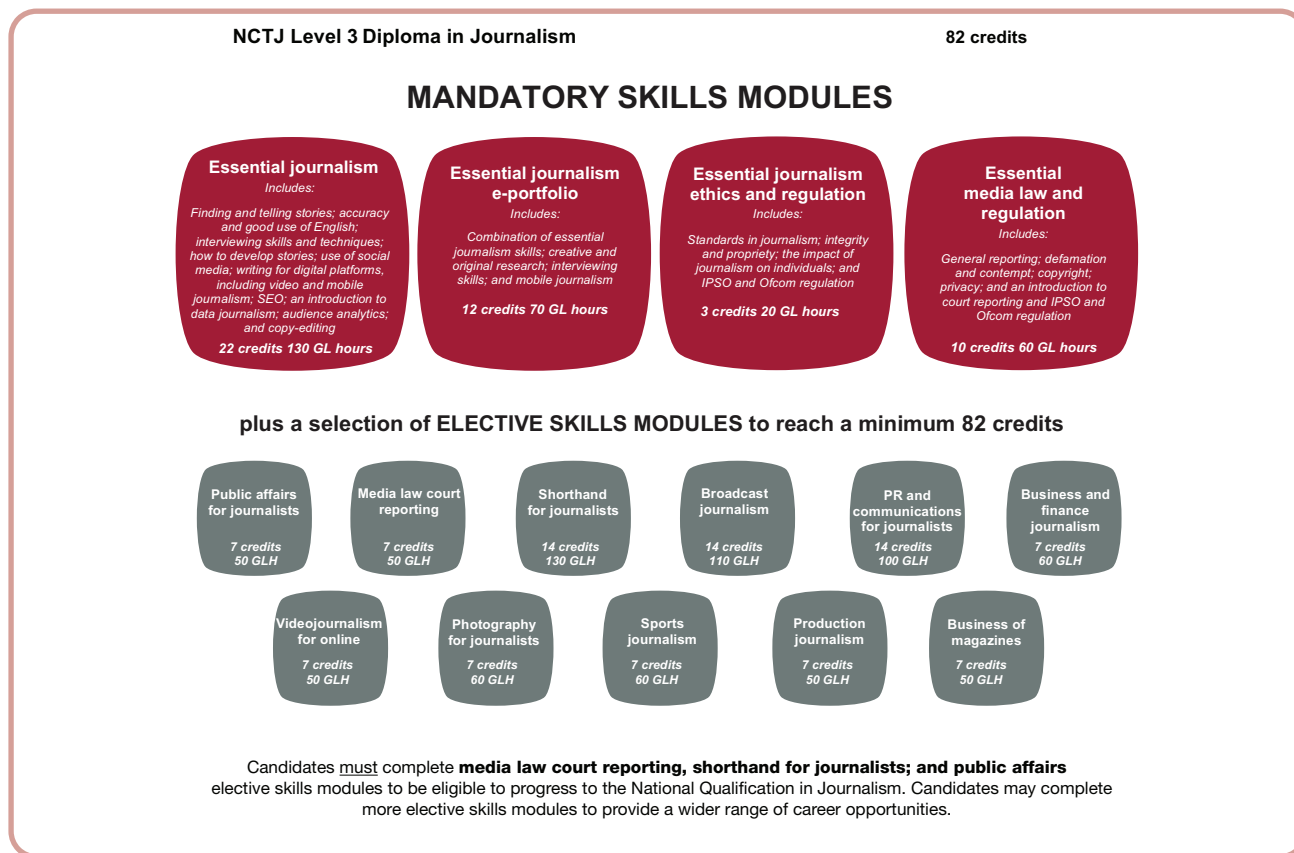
NCTJ Level 3 Diploma in Journalism

82 credits

MANDATORY SKILLS MODULES

Essential journalism
Includes:
Finding and telling stories; accuracy and good use of English; interviewing skills and techniques; how to develop stories; use of social media; writing for digital platforms, including video and mobile journalism; SEO; an introduction to data journalism; audience analytics; and copy-editing
22 credits 130 GL hours

Essential journalism e-portfolio
Includes:
Combination of essential journalism skills; creative and original research; interviewing skills; and mobile journalism
12 credits 70 GL hours

Essential journalism ethics and regulation
Includes:
Standards in journalism; integrity and propriety; the impact of journalism on individuals; and IPSO and Ofcom regulation
3 credits 20 GL hours

Essential media law and regulation
Includes:
General reporting; defamation and contempt; copyright; privacy; and an introduction to court reporting and IPSO and Ofcom regulation
10 credits 60 GL hours

plus a selection of ELECTIVE SKILLS MODULES to reach a minimum 82 credits

Public affairs for journalists
7 credits
50 GLH

Media law court reporting
7 credits
50 GLH

Shorthand for journalists
14 credits
130 GLH

Broadcast journalism
14 credits
110 GLH

PR and communications for journalists
14 credits
100 GLH

Business and finance journalism
7 credits
60 GLH

Videojournalism for online
7 credits
50 GLH

Photography for journalists
7 credits
60 GLH

Sports journalism
7 credits
60 GLH

Production journalism
7 credits
50 GLH

Business of magazines
7 credits
50 GLH

Candidates must complete **media law court reporting, shorthand for journalists; and public affairs** elective skills modules to be eligible to progress to the National Qualification in Journalism. Candidates may complete more elective skills modules to provide a wider range of career opportunities.